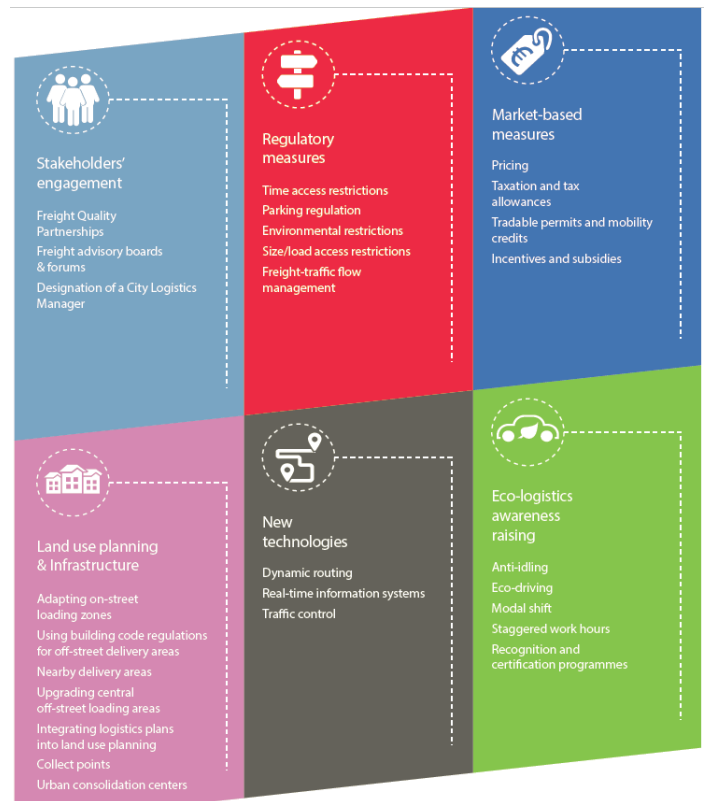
Stakeholders' engagement

Freight Quality Partnerships
Freight advisory boards & forums
Designation of a City Logistics Manager

Regulatory measures

Time access restrictions
Parking regulation
Environmental restrictions
Size/load access restrictions
Freight-traffic flow management

Market-based measures

Pricing
Taxation and tax allowances
Tradable permits and mobility credits
Incentives and subsidies

Land use planning & Infrastructure

Adapting on-street loading zones
Using building code regulations for off-street delivery areas
Nearby delivery areas
Upgrading central off-street loading areas
Integrating logistics plans into land use planning
Collect points
Urban consolidation centers

New technologies

Dynamic routing
Real-time information systems
Traffic control

Eco-logistics awareness raising

Anti-idling
Eco-driving
Modal shift
Staggered work hours
Recognition and certification programmes